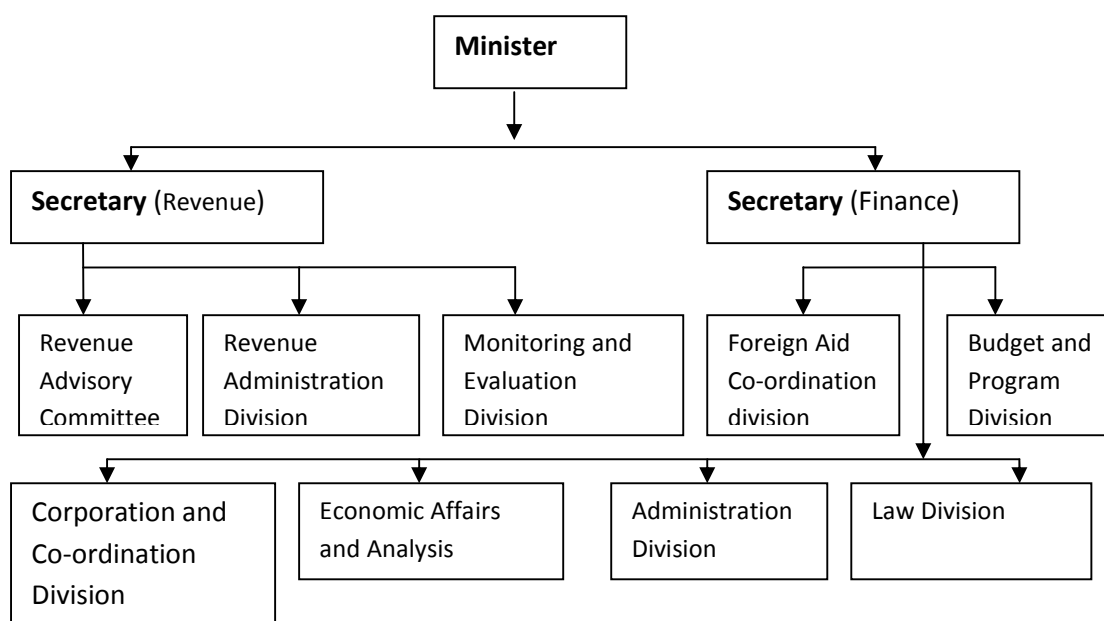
Minister

Secretary (Revenue)

Secretary (Finance)

Revenue Advisory Committee

Revenue Administration Division

Monitoring and Evaluation Division

Foreign Aid Co-ordination division

Budget and Program Division

Corporation and Co-ordination Division

Economic Affairs and Analysis

Administration Division

Law Division